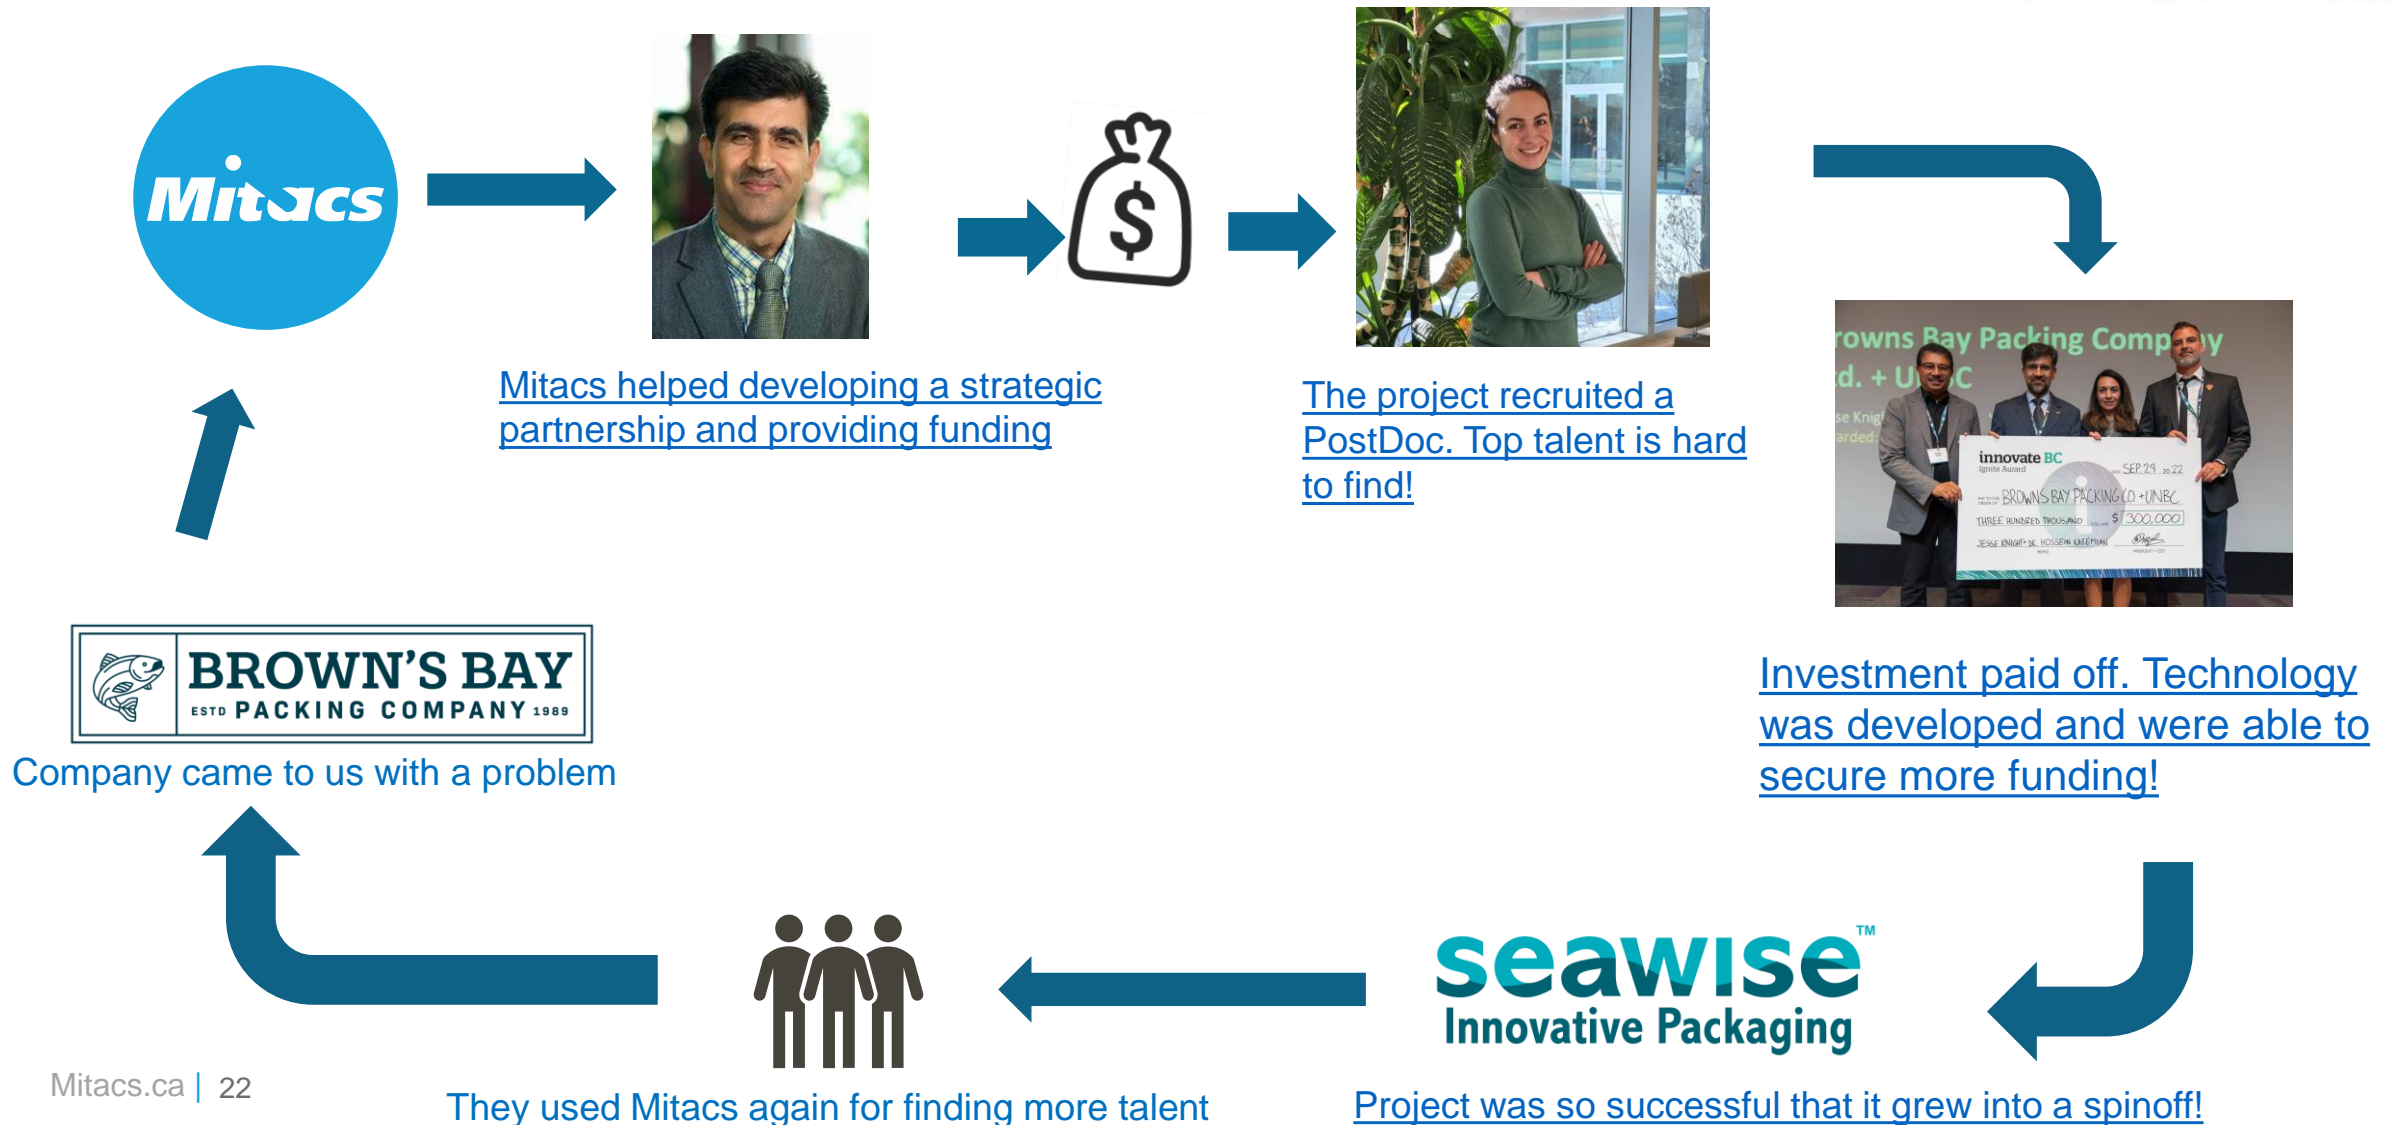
Mitacs

Mitacs helped developing a strategic partnership and providing funding

$

The project recruited a PostDoc. Top talent is hard to find!

rowns Bay Packing Company
d. + UNBC

innovate BC
Ignite Award
SEP 29 2022
BROWNS BAY PACKING CO. + UNBC
THREE HUNDRED THOUSAND
$ 300,000
JESSE KNIGHT + DR. HOSSEIN KAREMIAN

Investment paid off. Technology was developed and were able to secure more funding!

BROWN'S BAY
ESTD PACKING COMPANY 1989

Company came to us with a problem

seawise™
Innovative Packaging

Project was so successful that it grew into a spinoff!

They used Mitacs again for finding more talent

Mitacs.ca | 22